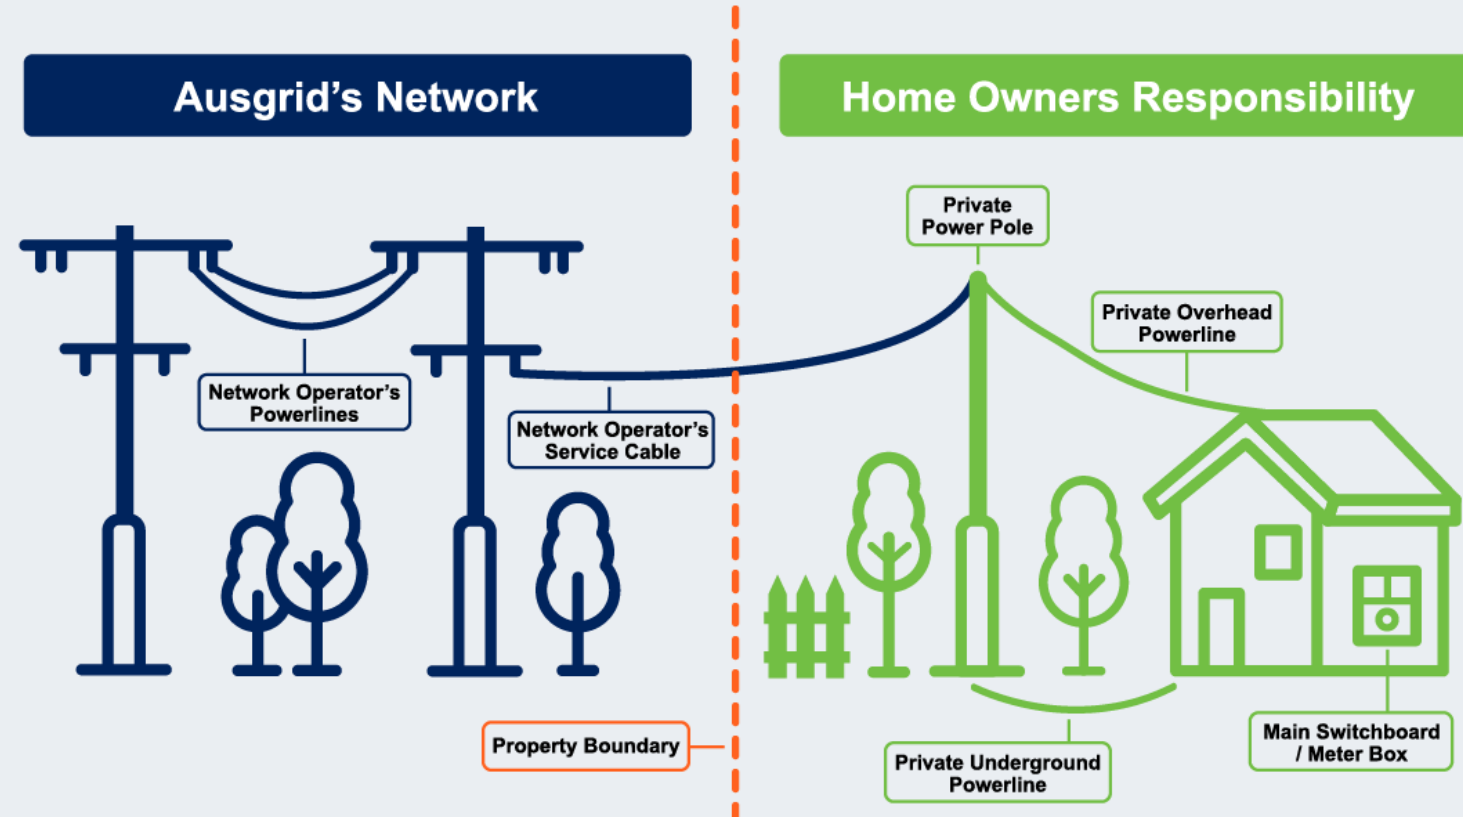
Ausgrid's Network

Home Owners Responsibility

Private Power Pole

Private Overhead Powerline

Network Operator's Powerlines

Network Operator's Service Cable

Property Boundary

Private Underground Powerline

Main Switchboard / Meter Box